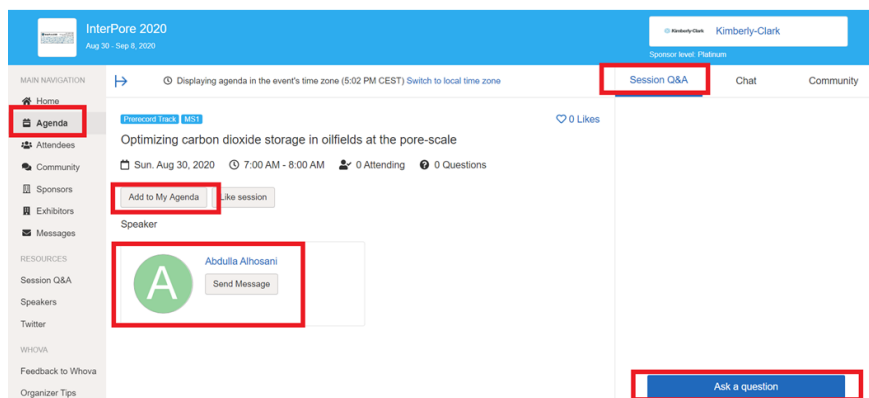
InterPore 2020
Aug 30 - Sep 8, 2020

Kimberly-Clark Kimberly-Clark
Sponsor level: Platinum

MAIN NAVIGATION
Home
Agenda
Attendees
Community
Sponsors
Exhibitors
Messages

RESOURCES
Session Q&A
Speakers
Twitter

WHOVA
Feedback to Whova
Organizer Tips

Displaying agenda in the event's time zone (5:02 PM CEST) Switch to local time zone

Session Q&A Chat Community

Prerecord Track MS1
0 Likes

Optimizing carbon dioxide storage in oilfields at the pore-scale

Sun. Aug 30, 2020 7:00 AM - 8:00 AM 0 Attending 0 Questions

Add to My Agenda Like session

Speaker

A
Abdulla Alhosani
Send Message

Ask a question